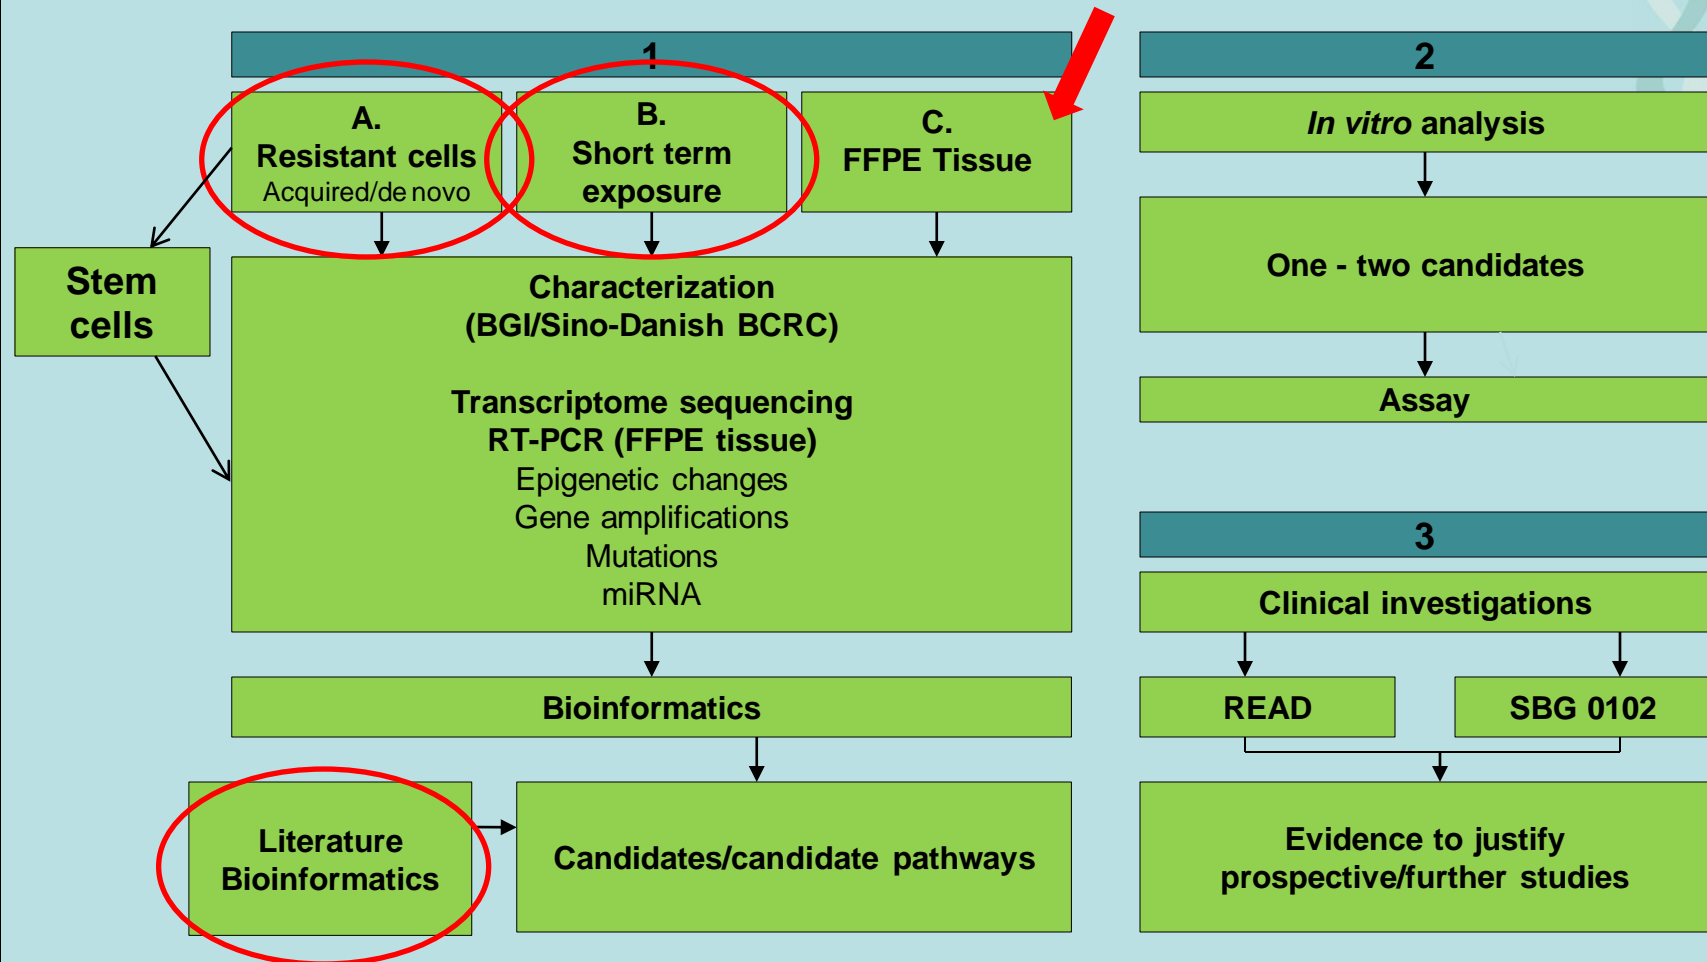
1

A.
Resistant cells
Acquired/de novo

B.
Short term exposure

C.
FFPE Tissue

Stem cells

Characterization
(BGI/Sino-Danish BCRC)

Transcriptome sequencing
RT-PCR (FFPE tissue)
Epigenetic changes
Gene amplifications
Mutations
miRNA

Bioinformatics

Literature
Bioinformatics

Candidates/candidate pathways

2

In vitro analysis

One - two candidates

Assay

3

Clinical investigations

READ

SBG 0102

Evidence to justify prospective/further studies